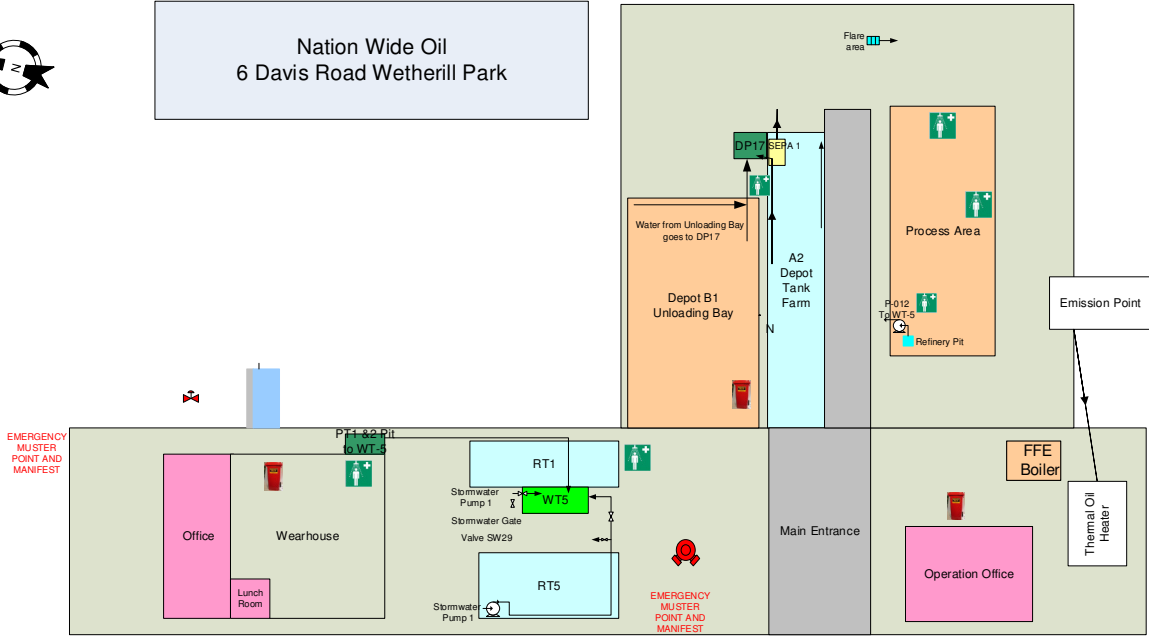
Nation Wide Oil
6 Davis Road Wetherill Park

N

Flare area

DP17

SEPA 1

Water from Unloading Bay goes to DP17

Depot B1 Unloading Bay

N

A2 Depot Tank Farm

Process Area

P-012 To WT-5

Refinery Pit

Emission Point

EMERGENCY MUSTER POINT AND MANIFEST

PT1 &2 Pit to WT-5

Office

Wearhouse

Lunch Room

RT1

Stormwater Pump 1

WT5

Stormwater Gate Valve SW29

RT5

Stormwater Pump 1

EMERGENCY MUSTER POINT AND MANIFEST

Main Entrance

FFE Boiler

Thermal Oil Heater

Operation Office